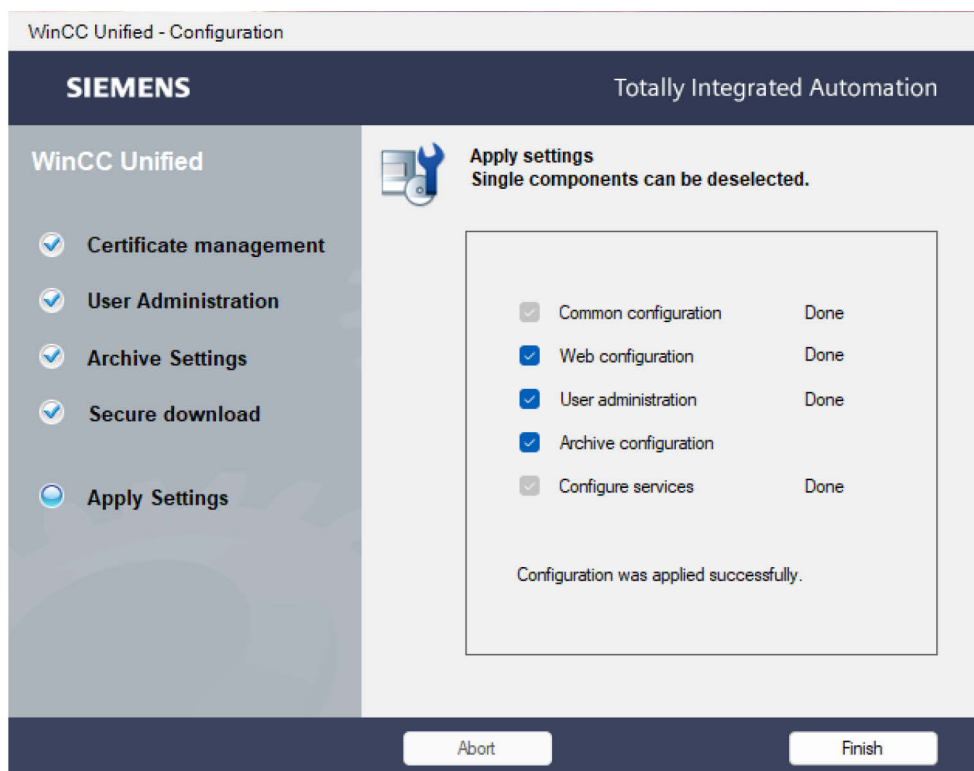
WinCC Unified - Configuration

SIEMENS

Totally Integrated Automation

WinCC Unified

Certificate management

User Administration

Archive Settings

Secure download

Apply Settings

Apply settings
Single components can be deselected.

| | | |
|---|---|---|
| | Common configuration | Done |
| | Web configuration | Done |
| | User administration | Done |
| | Archive configuration | |
| | Configure services | Done |

Configuration was applied successfully.

Abort

Finish